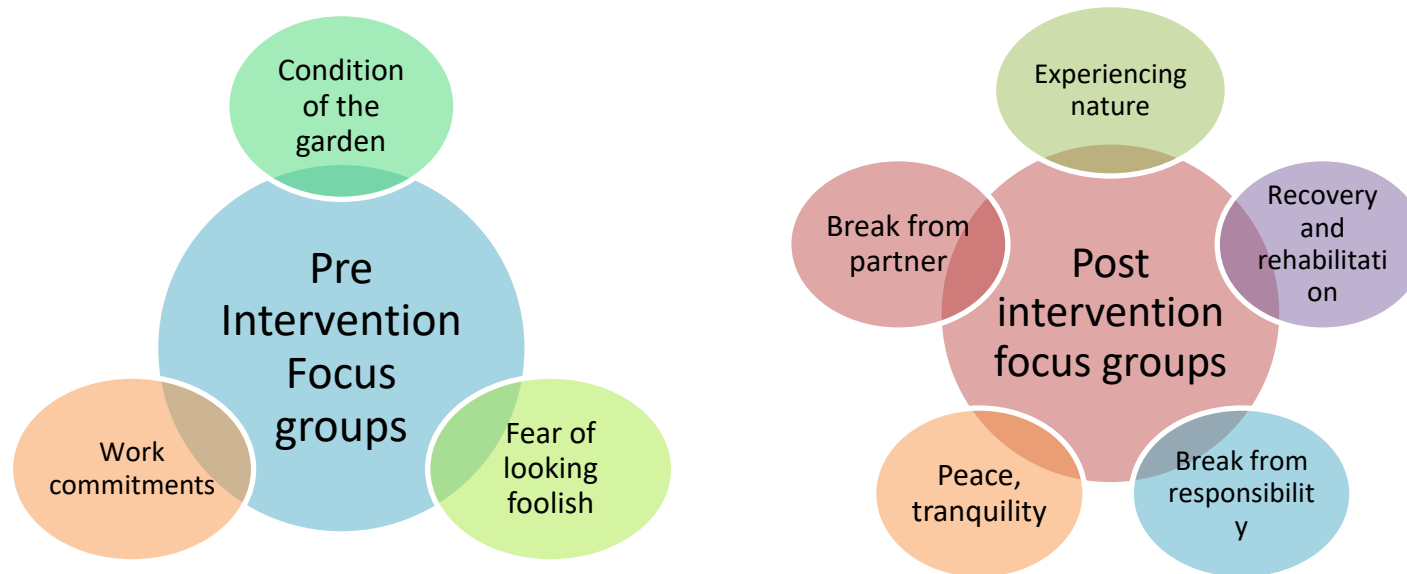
Condition of the garden

Pre Intervention Focus groups

Work commitments

Fear of looking foolish

Experiencing nature

Break from partner

Post intervention focus groups

Recovery and rehabilitation

Peace, tranquility

Break from responsibility